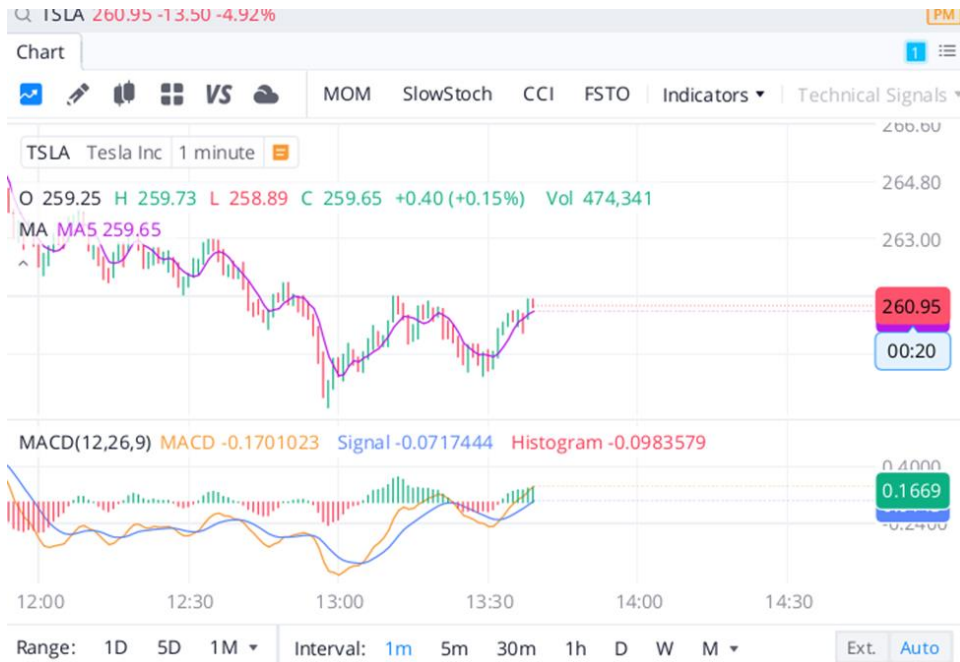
TSLA 260.95 -13.50 -4.92%

PM

Chart

1

MOM SlowStoch CCI FSTO Indicators ▾ Technical Signals ▾

TSLA Tesla Inc 1 minute

O 259.25 H 259.73 L 258.89 C 259.65 +0.40 (+0.15%) Vol 474,341

MA MA5 259.65

266.60
264.80
263.00
260.95
00:20

MACD(12,26,9) MACD -0.1701023 Signal -0.0717444 Histogram -0.0983579

0.4000
0.1669
-0.2400

12:00 12:30 13:00 13:30 14:00 14:30

Range: 1D 5D 1M ▾ Interval: 1m 5m 30m 1h D W M ▾ Ext. Auto